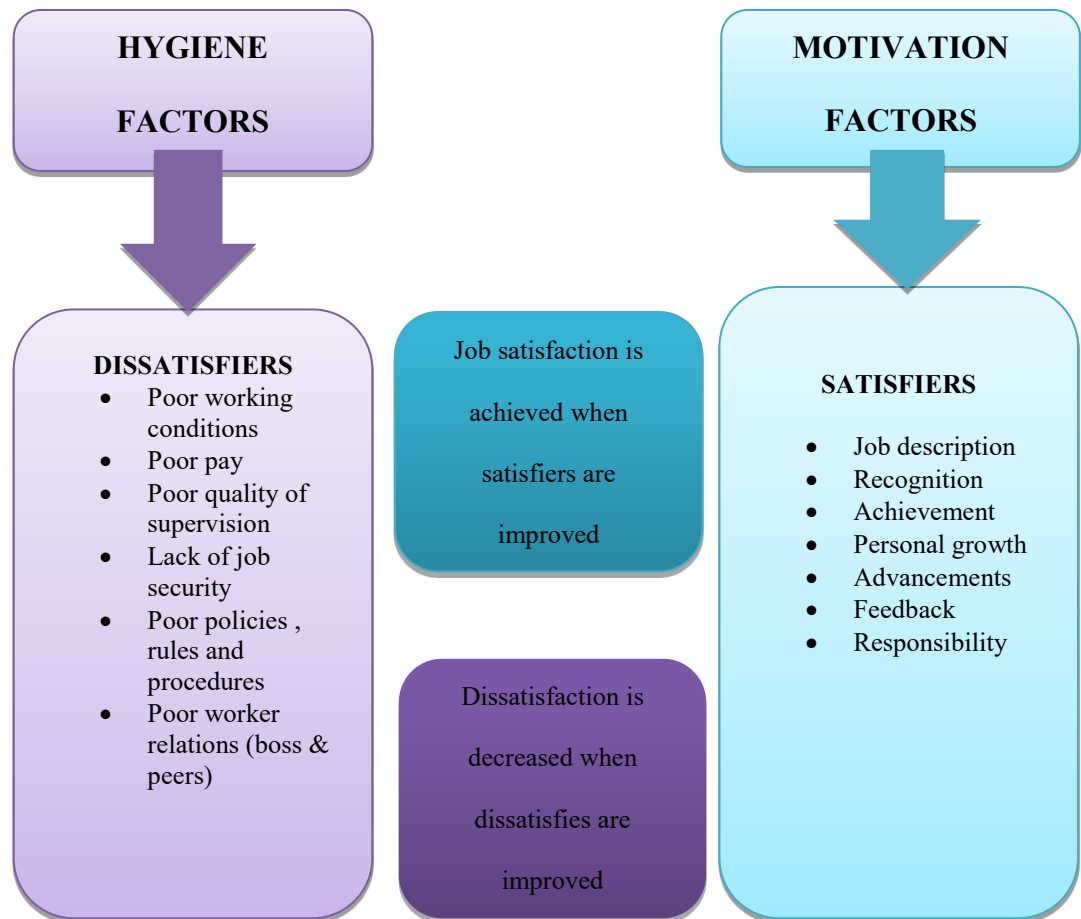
HYGIENE FACTORS

MOTIVATION FACTORS

DISSATISFIERS
- Poor working conditions
- Poor pay
- Poor quality of supervision
- Lack of job security
- Poor policies , rules and procedures
- Poor worker relations (boss & peers)

Job satisfaction is achieved when satisfiers are improved

Dissatisfaction is decreased when dissatisfies are improved

SATISFIERS
- Job description
- Recognition
- Achievement
- Personal growth
- Advancements
- Feedback
- Responsibility